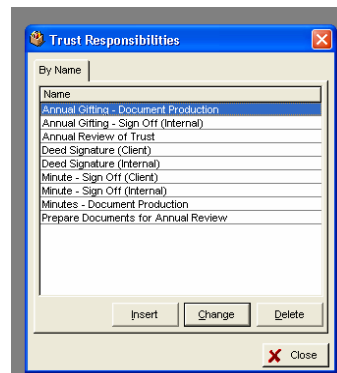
Trust Responsibilities

By Name

| Name |
|---|
| Annual Gifting - Document Production |
| Annual Gifting - Sign Off (Internal) |
| Annual Review of Trust |
| Deed Signature (Client) |
| Deed Signature (Internal) |
| Minute - Sign Off (Client) |
| Minute - Sign Off (Internal) |
| Minutes - Document Production |
| Prepare Documents for Annual Review |

Insert Change Delete

Close